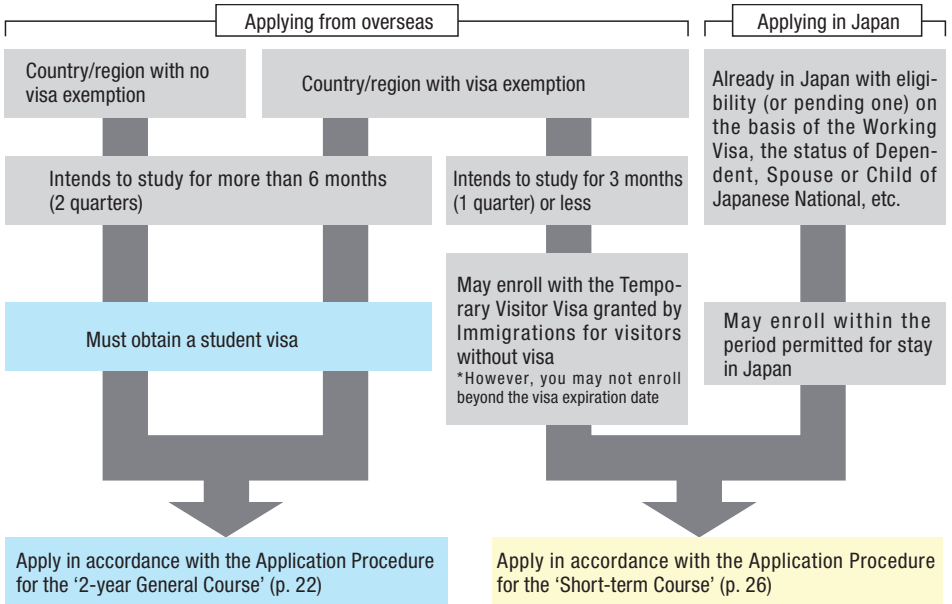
Applying from overseas

Applying in Japan

Country/region with no visa exemption

Country/region with visa exemption

Already in Japan with eligibility (or pending one) on the basis of the Working Visa, the status of Dependent, Spouse or Child of Japanese National, etc.

Intends to study for more than 6 months (2 quarters)

Intends to study for 3 months (1 quarter) or less

May enroll with the Temporary Visitor Visa granted by Immigrations for visitors without visa
*However, you may not enroll beyond the visa expiration date

Must obtain a student visa

May enroll within the period permitted for stay in Japan

Apply in accordance with the Application Procedure for the '2-year General Course' (p. 22)

Apply in accordance with the Application Procedure for the 'Short-term Course' (p. 26)